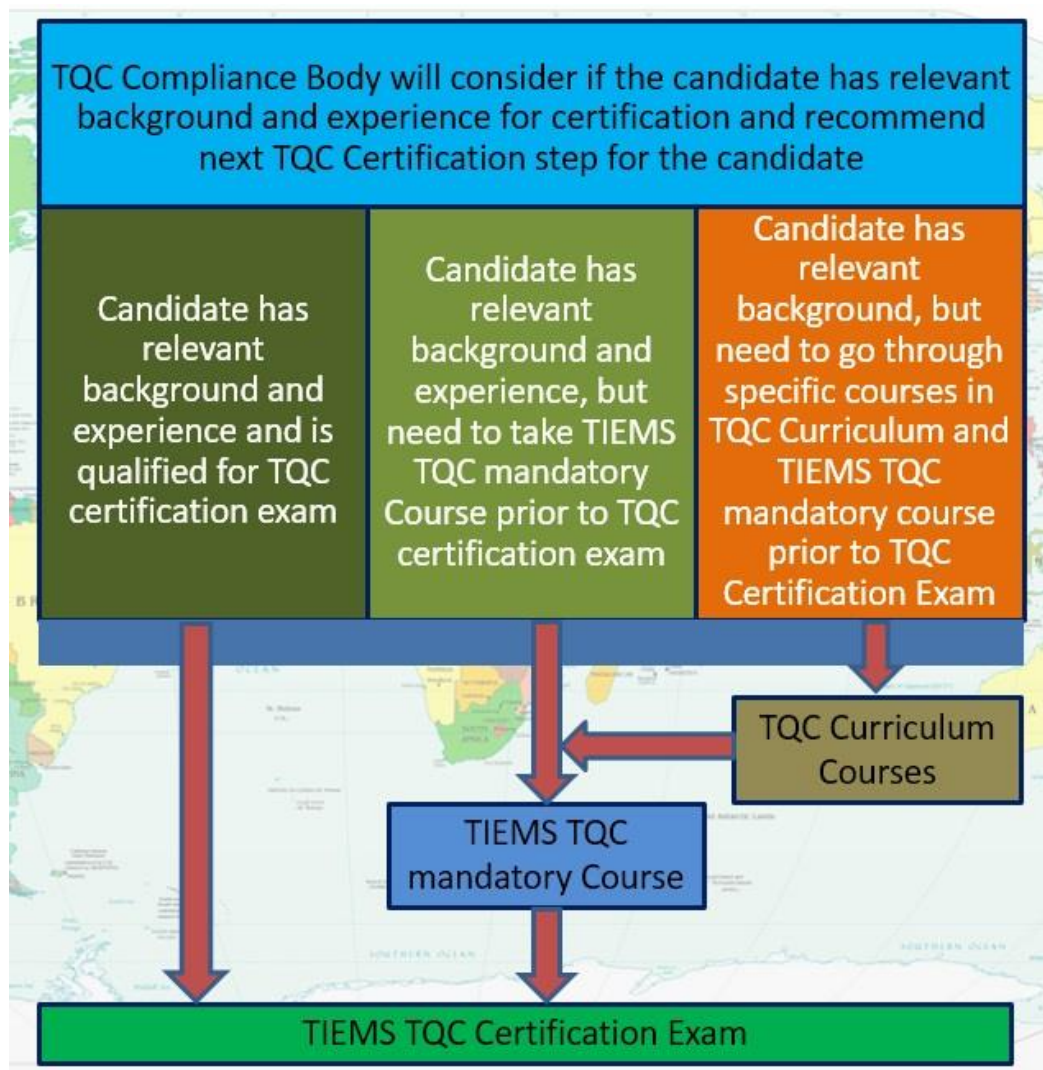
TQC Compliance Body will consider if the candidate has relevant background and experience for certification and recommend next TQC Certification step for the candidate

Candidate has relevant background and experience and is qualified for TQC certification exam

Candidate has relevant background and experience, but need to take TIEMS TQC mandatory Course prior to TQC certification exam

Candidate has relevant background, but need to go through specific courses in TQC Curriculum and TIEMS TQC mandatory course prior to TQC Certification Exam

TQC Curriculum Courses

TIEMS TQC mandatory Course

TIEMS TQC Certification Exam